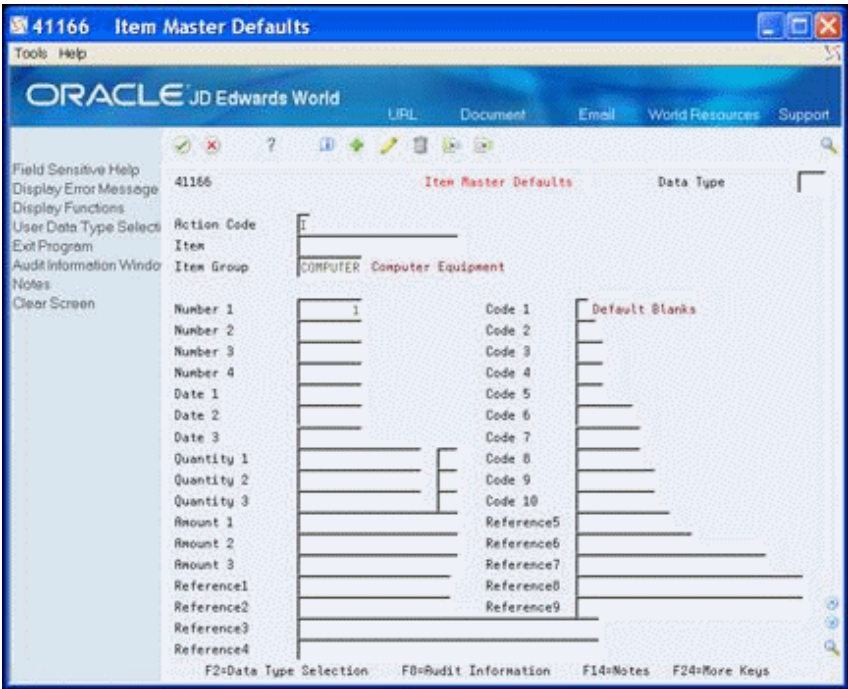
41166 Item Master Defaults

Tools Help

ORACLE JD Edwards World

URL Document Email World Resources Support

Field Sensitive Help
Display Error Message
Display Functions
User Data Type Selecti
Exit Program
Audit Information Windo
Notes
Clear Screen

41166 Item Master Defaults Data Type

Action Code I
Item
Item Group COMPUTER Computer Equipment

Number 1 1
Number 2
Number 3
Number 4
Date 1
Date 2
Date 3
Quantity 1
Quantity 2
Quantity 3
Amount 1
Amount 2
Amount 3
Reference1
Reference2
Reference3
Reference4

Code 1 Default Blanks
Code 2
Code 3
Code 4
Code 5
Code 6
Code 7
Code 8
Code 9
Code 10
Reference5
Reference6
Reference7
Reference8
Reference9

F2=Data Type Selection F8=Audit Information F14=Notes F24=More Keys